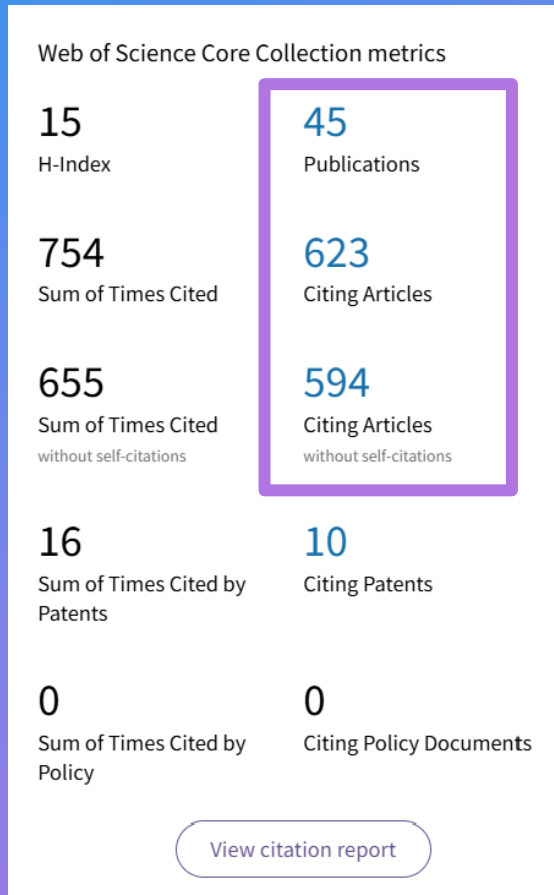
Web of Science Core Collection metrics

15
H-Index

45
Publications

754
Sum of Times Cited

623
Citing Articles

655
Sum of Times Cited
without self-citations

594
Citing Articles
without self-citations

16
Sum of Times Cited by Patents

10
Citing Patents

0
Sum of Times Cited by Policy

0
Citing Policy Documents

View citation report